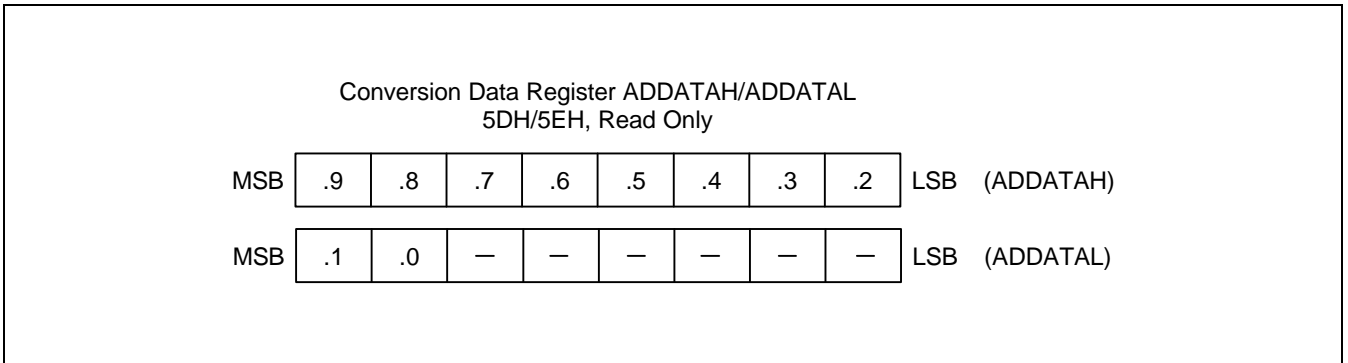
Conversion Data Register ADDATAH/ADDATAL
5DH/5EH, Read Only

| MSB | .9 | .8 | .7 | .6 | .5 | .4 | .3 | .2 | LSB | (ADDATAH) |
|---|---|---|---|---|---|---|---|---|---|---|
| MSB | .1 | .0 | – | – | – | – | – | – | LSB | (ADDATAL) |